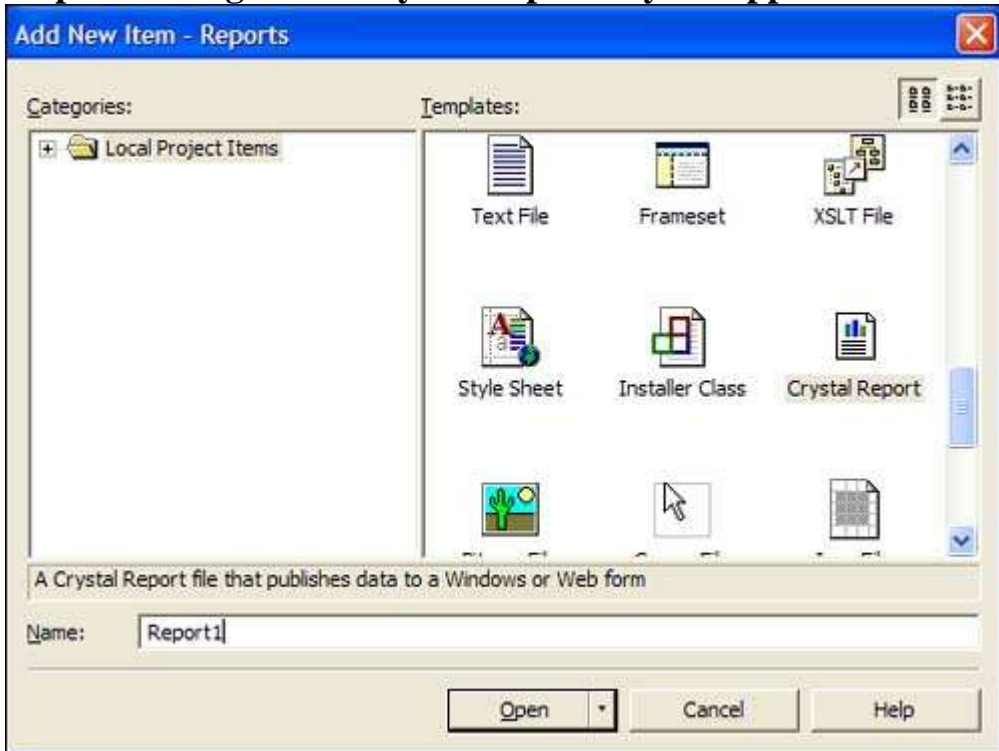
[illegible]

Add New Item - Reports

Categories:

Templates:

Local Project Items

Text File

Frameset

XSLT File

Style Sheet

Installer Class

Crystal Report

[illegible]

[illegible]

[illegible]

A Crystal Report file that publishes data to a Windows or Web form

Name: Report1

Open

Cancel

Help